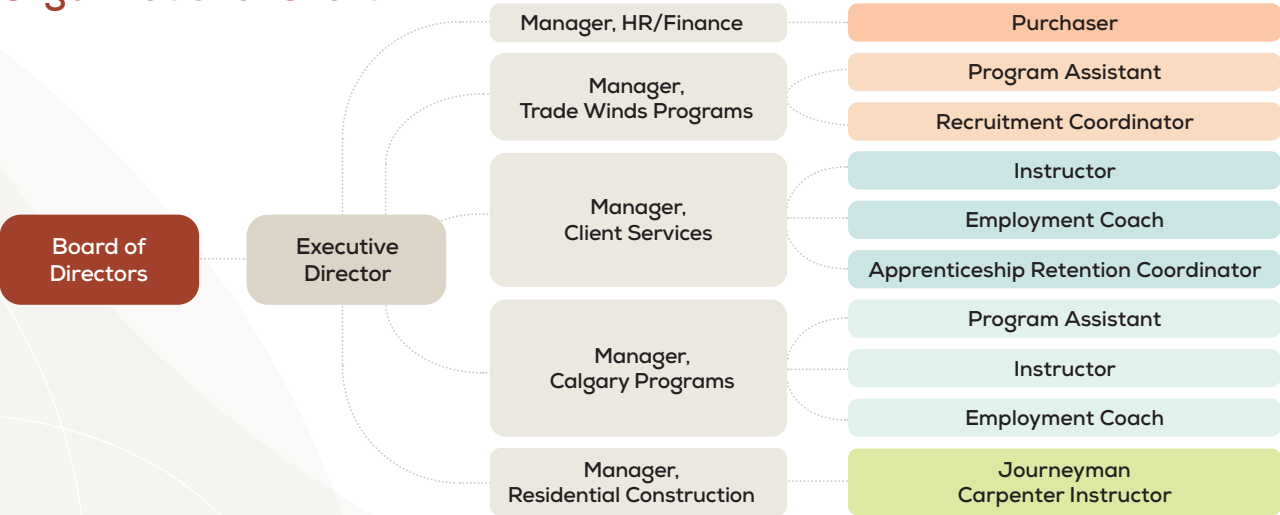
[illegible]

Board of Directors

Executive Director

Manager, HR/Finance

Purchaser

Manager, Trade Winds Programs

Program Assistant

Recruitment Coordinator

Manager, Client Services

Instructor

Employment Coach

Apprenticeship Retention Coordinator

Manager, Calgary Programs

Program Assistant

Instructor

Employment Coach

Manager, Residential Construction

Journeyman Carpenter Instructor